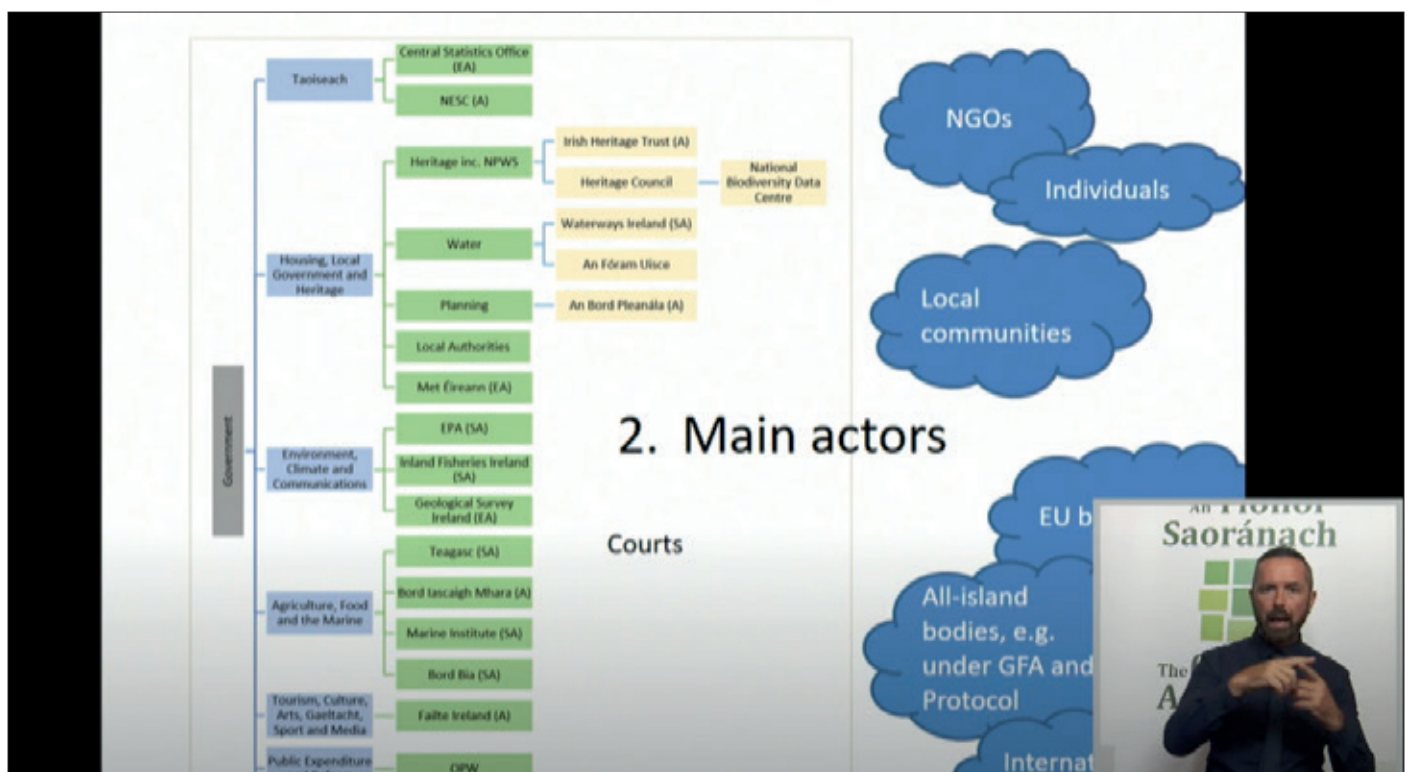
Government

Taoiseach

Central Statistics Office (EA)

NESC (A)

Housing, Local Government and Heritage

Heritage inc. NPWS

Irish Heritage Trust (A)

Heritage Council

National Biodiversity Data Centre

Water

Waterways Ireland (SA)

An Fóram Uisce

Planning

An Bord Pleanála (A)

Local Authorities

Met Éireann (EA)

Environment, Climate and Communications

EPA (SA)

Inland Fisheries Ireland (SA)

Geological Survey Ireland (EA)

Agriculture, Food and the Marine

Teagasc (SA)

Bord Iascaigh Mhara (A)

Marine Institute (SA)

Bord Bia (SA)

Tourism, Culture, Arts, Gaeltacht, Sport and Media

Failte Ireland (A)

Public Expenditure

OPW

NGOs

Individuals

Local communities

2. Main actors

Courts

EU b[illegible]

All-island bodies, e.g. under GFA and Protocol

Internat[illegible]

An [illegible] Saoránach

The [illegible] A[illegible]